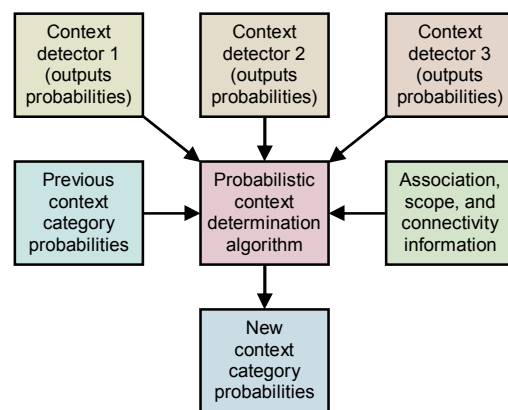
Context detector 1 (outputs probabilities)

Context detector 2 (outputs probabilities)

Context detector 3 (outputs probabilities)

Previous context category probabilities

Probabilistic context determination algorithm

Association, scope, and connectivity information

New context category probabilities